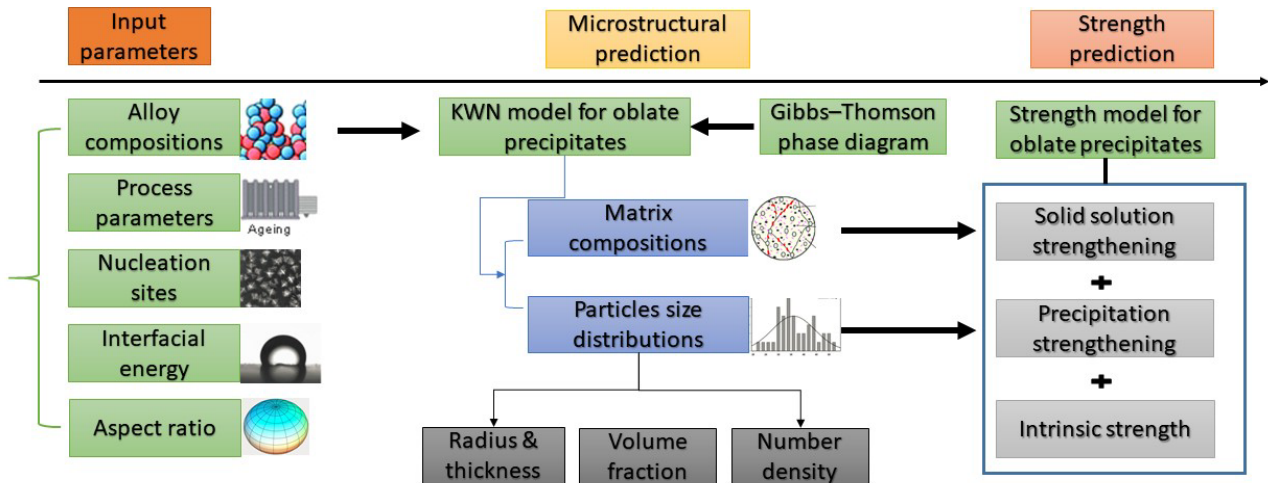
Input parameters

Microstructural prediction

Strength prediction

Alloy compositions

Process parameters

Ageing

Nucleation sites

Interfacial energy

Aspect ratio

KWN model for oblate precipitates

Gibbs–Thomson phase diagram

Matrix compositions

Particles size distributions

Radius & thickness

Volume fraction

Number density

Strength model for oblate precipitates

Solid solution strengthening

+

Precipitation strengthening

+

Intrinsic strength